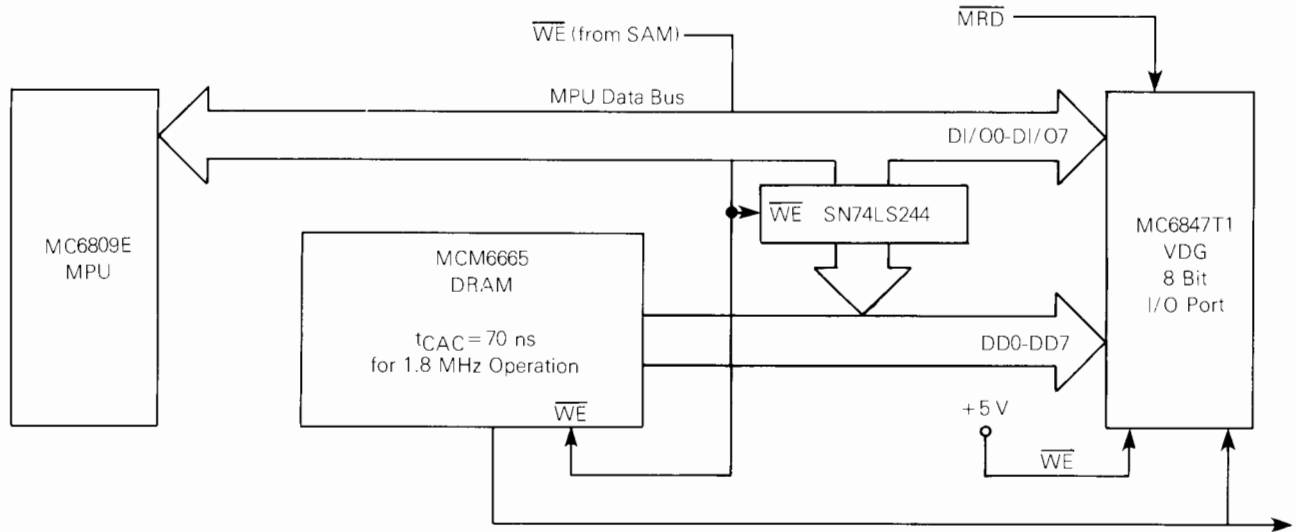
$\overline{WE}$ (from SAM)

$\overline{MRD}$

MPU Data Bus

DI/O0-DI/O7

MC6809E MPU

$\overline{WE}$ SN74LS244

MC6847T1 VDG 8 Bit I/O Port

MCM6665 DRAM

$t_{CAC} = 70$ ns for 1.8 MHz Operation

DD0-DD7

$\overline{WE}$

+5 V

$\overline{WE}$